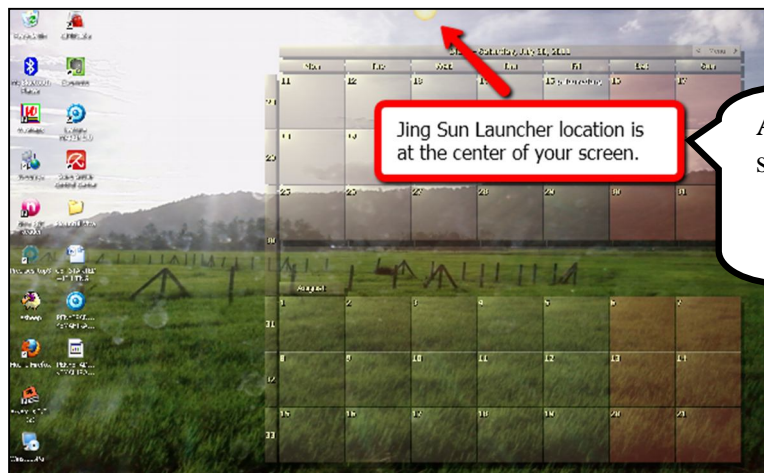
Jing Sun Launcher location is at the center of your screen.

A
s

Saturday, July 11, 2009

Mon
Tue
Wed
Thu
Fri
Sat
Sun

11
12
13
13 yesterday
15
17

23

25
27
28
29
30
31

August

3
4
5
6
7

8
10
11
12
13
14

15
16
17
18
19
20
21

31
32
33